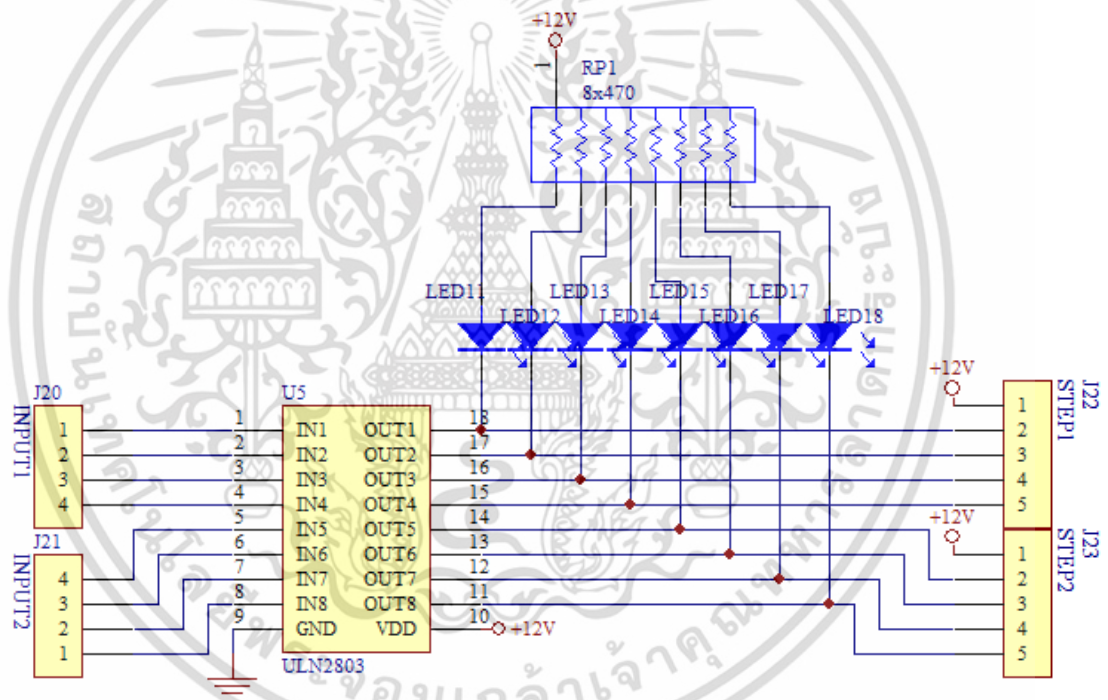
+12V
RP1
8x470
LED11 LED12 LED13 LED14 LED15 LED16 LED17 LED18
+12V
J22
STEP1
J20
INPUT1
U5
1 IN1 OUT1 18
2 IN2 OUT2 17
3 IN3 OUT3 16
4 IN4 OUT4 15
5 IN5 OUT5 14
6 IN6 OUT6 13
7 IN7 OUT7 12
8 IN8 OUT8 11
9 GND VDD 10
+12V
ULN2803
1
2
3
4
J21
INPUT2
4
3
2
1
+12V
J23
STEP2
1
2
3
4
5
1
2
3
4
5